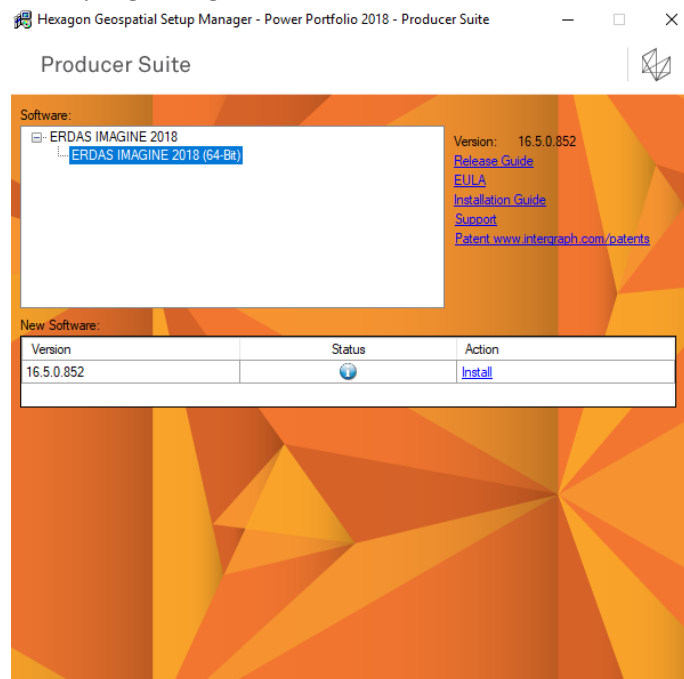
Hexagon Geospatial Setup Manager - Power Portfolio 2018 - Producer Suite

Producer Suite

Software:

ERDAS IMAGINE 2018
ERDAS IMAGINE 2018 (64-Bit)

Version: 16.5.0.852
Release Guide
EULA
Installation Guide
Support
Patent www.intergraph.com/patents

New Software:

| Version | Status | Action |
|---|---|---|
| 16.5.0.852 | | Install |